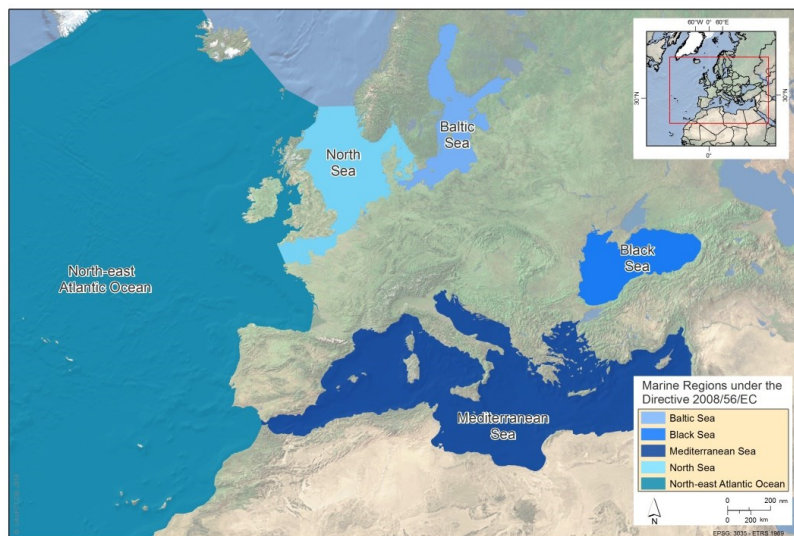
North Sea

Baltic Sea

North-east Atlantic Ocean

Black Sea

Mediterranean Sea

60°W 0° 60°E

30°N

30°N

0°

Marine Regions under the Directive 2008/56/EC

Baltic Sea

Black Sea

Mediterranean Sea

North Sea

North-east Atlantic Ocean

0 200 nm

0 200 km

N

EPSG: 3035 - ETRS 1989